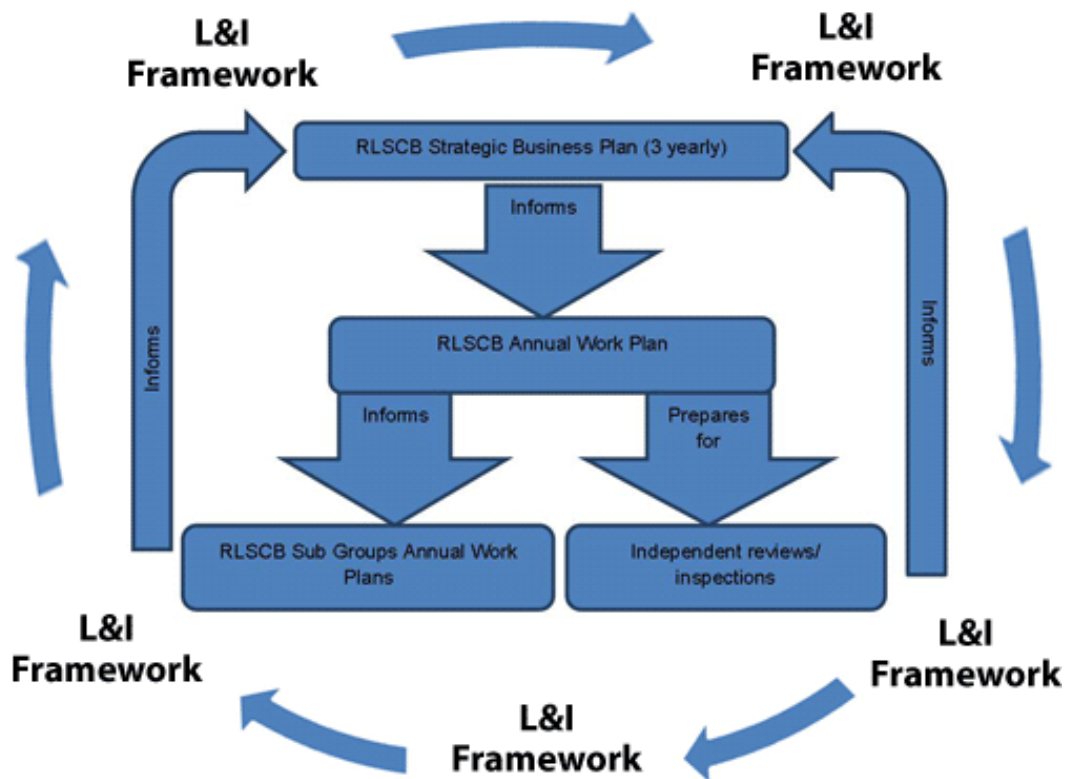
L&I Framework

L&I Framework

RLSCB Strategic Business Plan (3 yearly)

Informs

Informs

Informs

RLSCB Annual Work Plan

Informs

Prepares for

RLSCB Sub Groups Annual Work Plans

Independent reviews/ inspections

L&I Framework

L&I Framework

L&I Framework